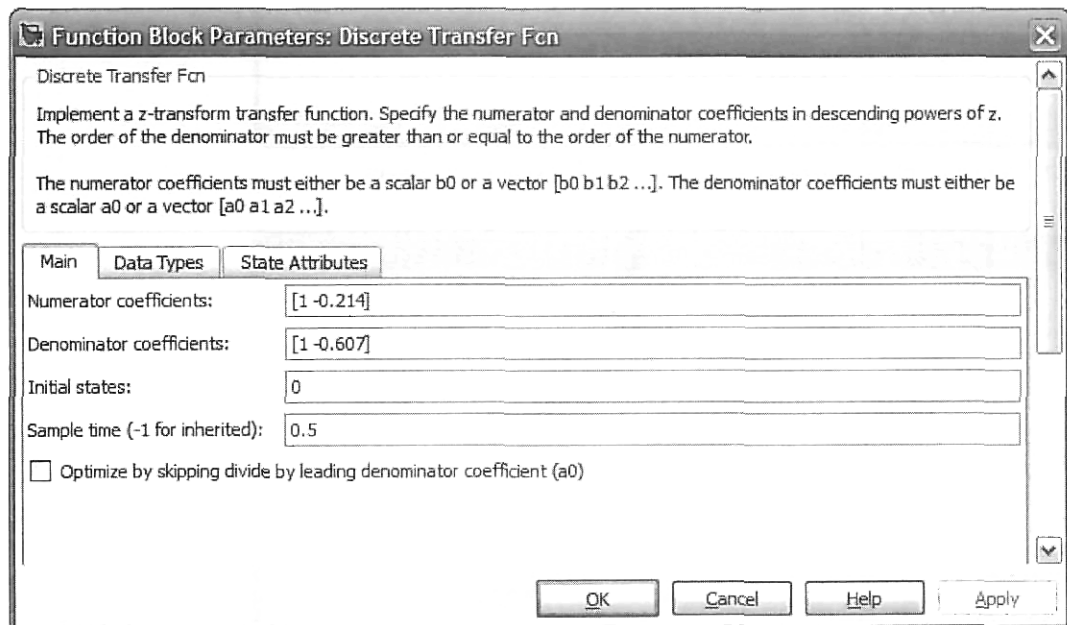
Function Block Parameters: Discrete Transfer Fcn

Discrete Transfer Fcn

Implement a z-transform transfer function. Specify the numerator and denominator coefficients in descending powers of z. The order of the denominator must be greater than or equal to the order of the numerator.

The numerator coefficients must either be a scalar b0 or a vector [b0 b1 b2 ...]. The denominator coefficients must either be a scalar a0 or a vector [a0 a1 a2 ...].

Main | Data Types | State Attributes

Numerator coefficients: [1 -0.214]

Denominator coefficients: [1 -0.607]

Initial states: 0

Sample time (-1 for inherited): 0.5

Optimize by skipping divide by leading denominator coefficient (a0)

OK | Cancel | Help | Apply